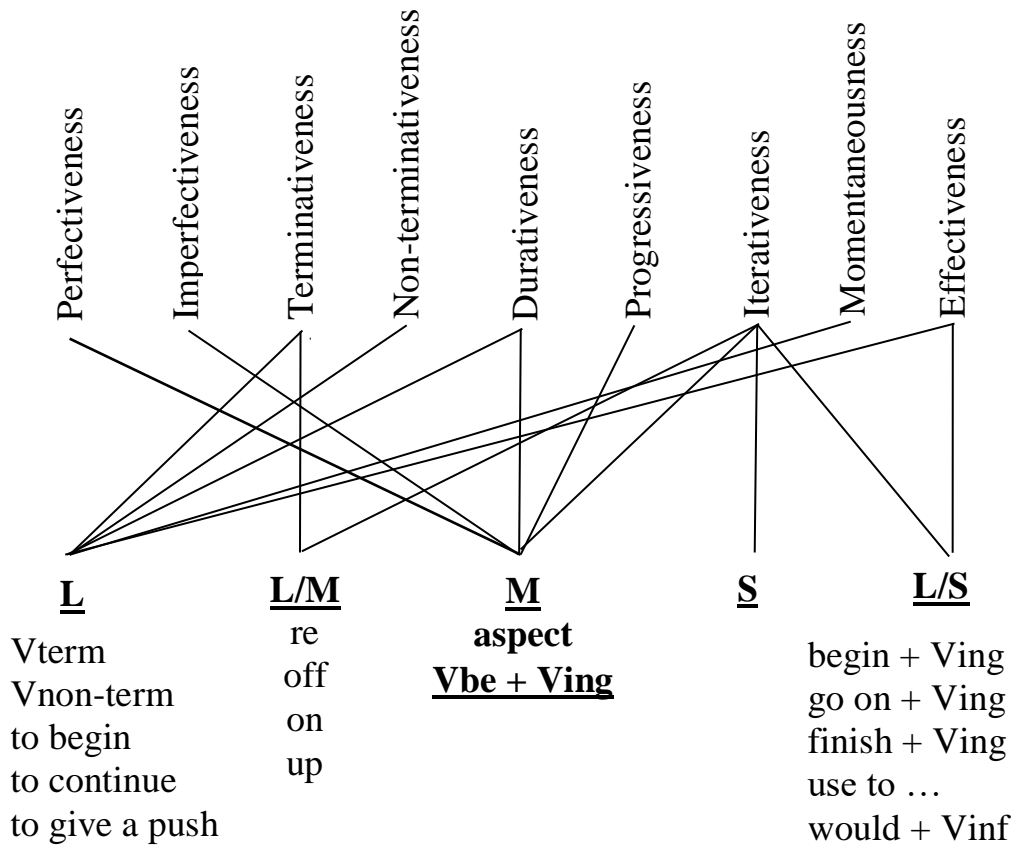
Perfectiveness
Imperfectiveness
Terminativeness
Non-terminativeness
Durativeness
Progressiveness
Iterativeness
Momentaneousness
Effectiveness

L
Vterm
Vnon-term
to begin
to continue
to give a push

L/M
re
off
on
up

M
aspect
Vbe + Ving

S

L/S
begin + Ving
go on + Ving
finish + Ving
use to …
would + Vinf